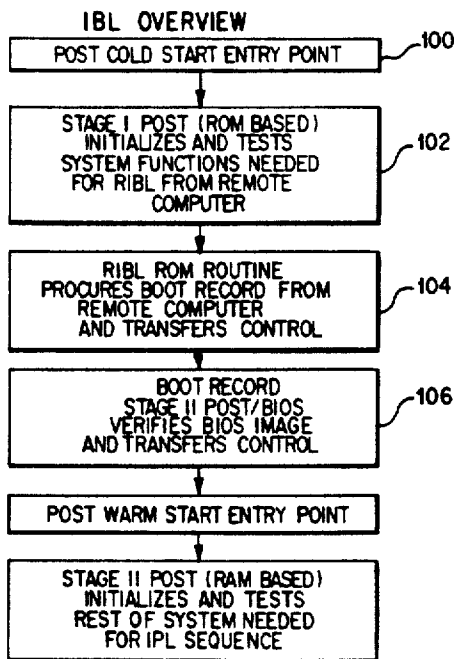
IBL OVERVIEW

POST COLD START ENTRY POINT

100

STAGE I POST (ROM BASED) INITIALIZES AND TESTS SYSTEM FUNCTIONS NEEDED FOR RIBL FROM REMOTE COMPUTER

102

RIBL ROM ROUTINE PROCURES BOOT RECORD FROM REMOTE COMPUTER AND TRANSFERS CONTROL

104

BOOT RECORD STAGE II POST/BIOS VERIFIES BIOS IMAGE AND TRANSFERS CONTROL

106

POST WARM START ENTRY POINT

STAGE II POST (RAM BASED) INITIALIZES AND TESTS REST OF SYSTEM NEEDED FOR IPL SEQUENCE